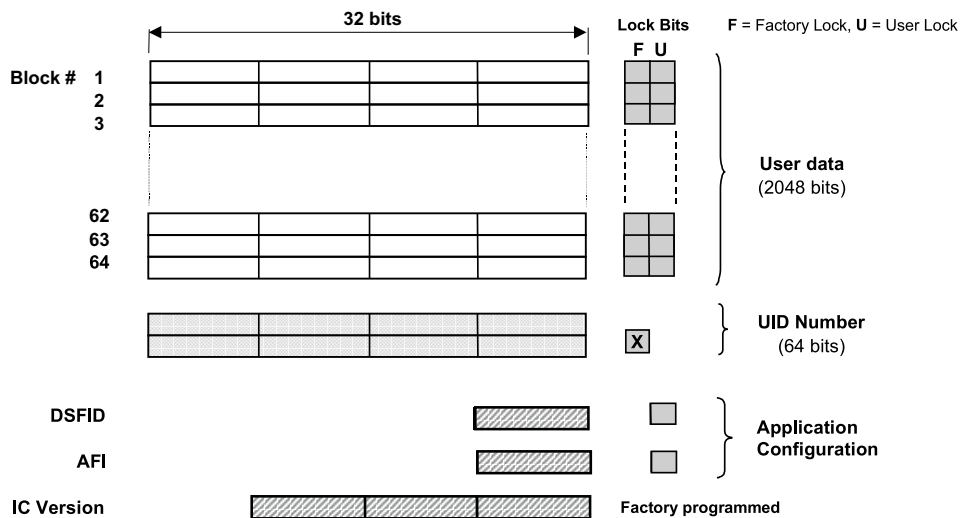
32 bits

Lock Bits

F U

F = Factory Lock, U = User Lock

Block # 1
2
3

62
63
64

User data
(2048 bits)

X

UID Number
(64 bits)

DSFID

AFI

Application
Configuration

IC Version

Factory programmed